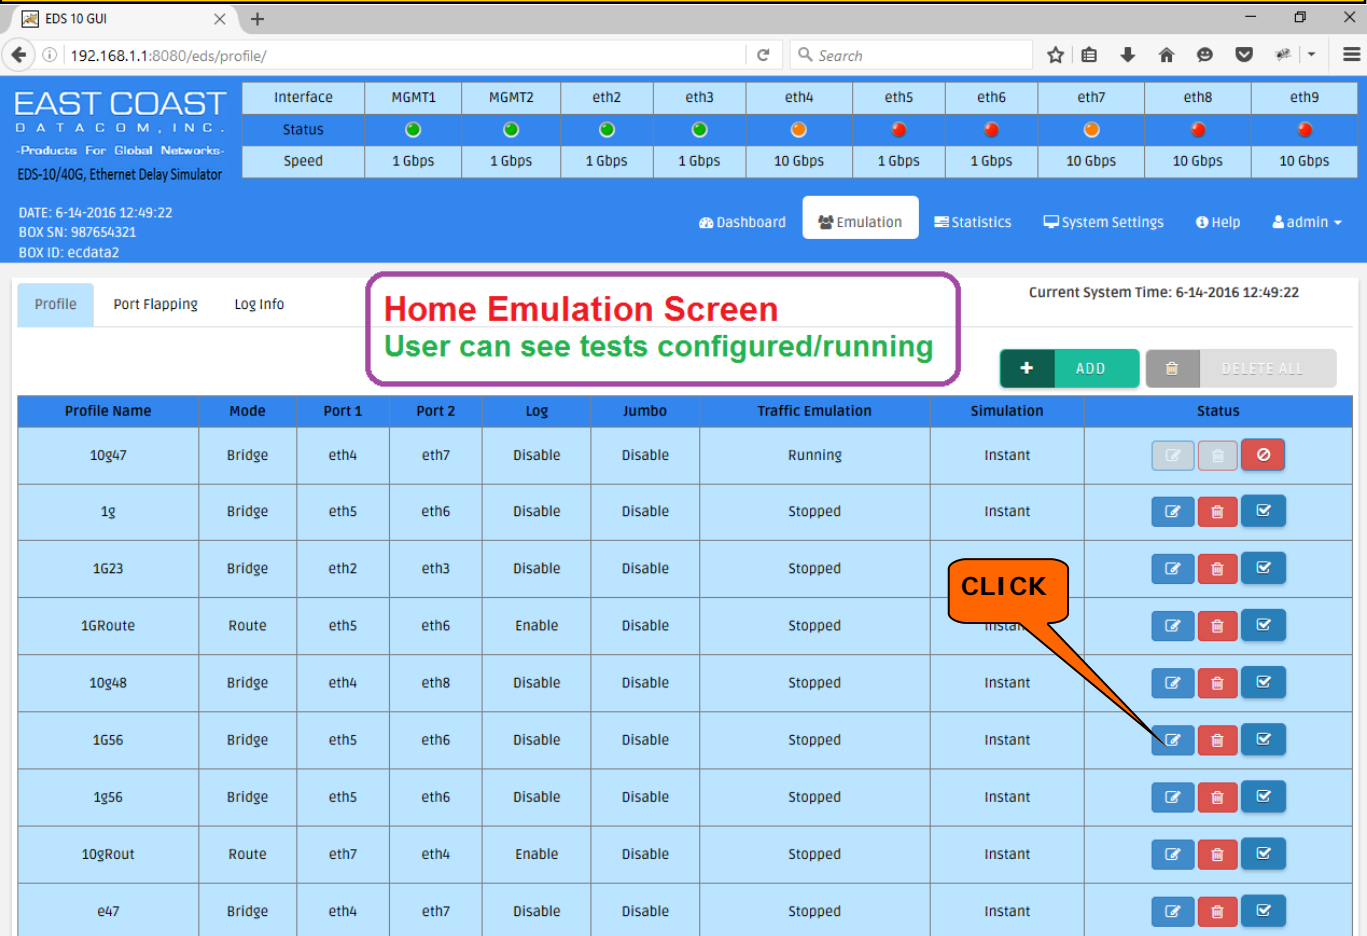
EDS 10 GUI

192.168.1.1:8080/eds/profile/

Search

EAST COAST
DATACOM, INC.
-Products For Global Networks-
EDS-10/40G, Ethernet Delay Simulator

| Interface | MGMT1 | MGMT2 | eth2 | eth3 | eth4 | eth5 | eth6 | eth7 | eth8 | eth9 |
|---|---|---|---|---|---|---|---|---|---|---|
| Status | | | | | | | | | | |
| Speed | 1 Gbps | 1 Gbps | 1 Gbps | 1 Gbps | 10 Gbps | 1 Gbps | 1 Gbps | 10 Gbps | 10 Gbps | 10 Gbps |

DATE: 6-14-2016 12:49:22
BOX SN: 987654321
BOX ID: ecdata2

Dashboard Emulation Statistics System Settings Help admin

Profile Port Flapping Log Info

Home Emulation Screen
User can see tests configured/running

Current System Time: 6-14-2016 12:49:22

ADD DELETE ALL

| Profile Name | Mode | Port 1 | Port 2 | Log | Jumbo | Traffic Emulation | Simulation | Status |
|---|---|---|---|---|---|---|---|---|
| 10g47 | Bridge | eth4 | eth7 | Disable | Disable | Running | Instant | |
| 1g | Bridge | eth5 | eth6 | Disable | Disable | Stopped | Instant | |
| 1G23 | Bridge | eth2 | eth3 | Disable | Disable | Stopped | | |
| 1GRoute | Route | eth5 | eth6 | Enable | Disable | Stopped | Instan | |
| 10g48 | Bridge | eth4 | eth8 | Disable | Disable | Stopped | Instant | |
| 1G56 | Bridge | eth5 | eth6 | Disable | Disable | Stopped | Instant | |
| 1g56 | Bridge | eth5 | eth6 | Disable | Disable | Stopped | Instant | |
| 10gRout | Route | eth7 | eth4 | Enable | Disable | Stopped | Instant | |
| e47 | Bridge | eth4 | eth7 | Disable | Disable | Stopped | Instant | |

CLICK